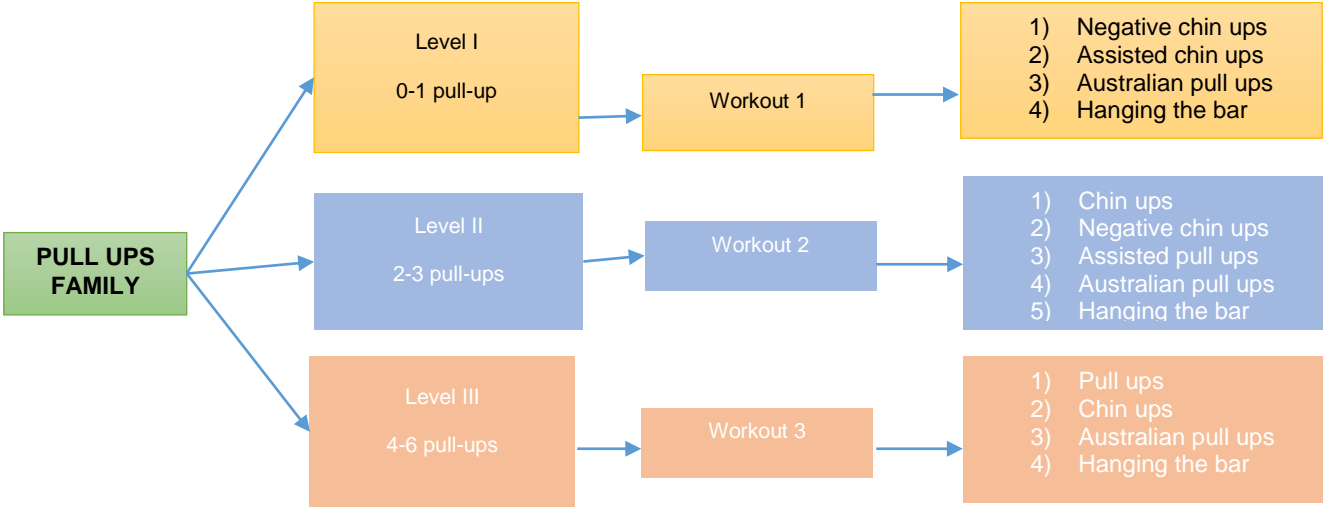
PULL UPS FAMILY

Level I

0-1 pull-up

Workout 1

1) Negative chin ups
2) Assisted chin ups
3) Australian pull ups
4) Hanging the bar

Level II

2-3 pull-ups

Workout 2

1) Chin ups
2) Negative chin ups
3) Assisted pull ups
4) Australian pull ups
5) Hanging the bar

Level III

4-6 pull-ups

Workout 3

1) Pull ups
2) Chin ups
3) Australian pull ups
4) Hanging the bar